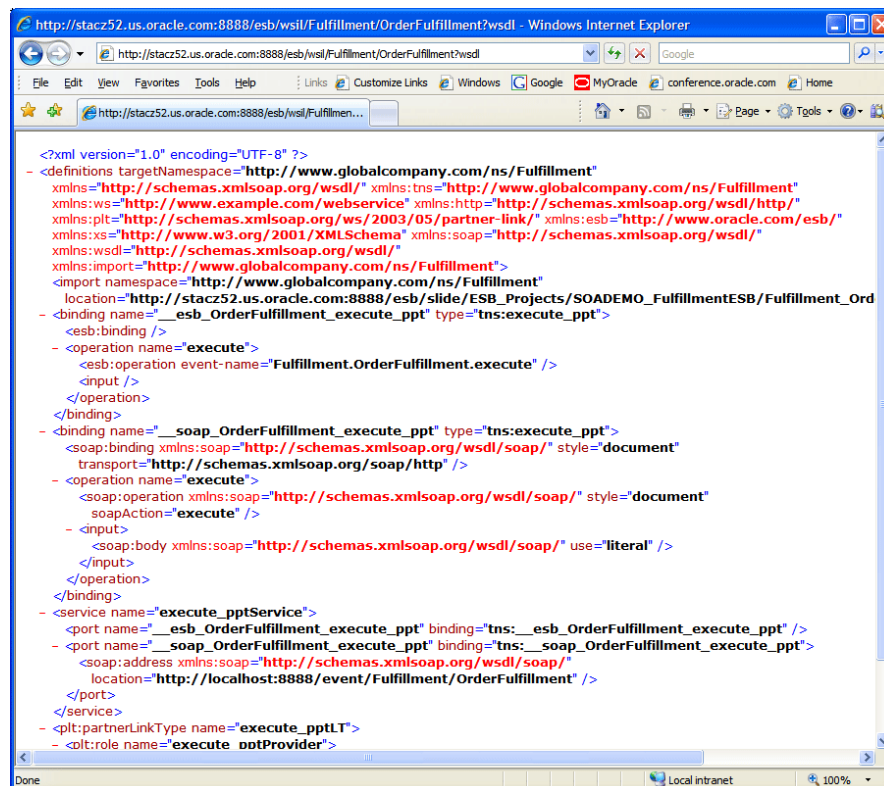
http://stacz52.us.oracle.com:8888/esb/wsil/Fulfillment/OrderFulfillment?wsdl - Windows Internet Explorer

http://stacz52.us.oracle.com:8888/esb/wsil/Fulfillment/OrderFulfillment?wsdl

Google

File Edit View Favorites Tools Help Links Customize Links Windows Google MyOracle conference.oracle.com Home

http://stacz52.us.oracle.com:8888/esb/wsil/Fulfillmen...

Page Tools

<?xml version="1.0" encoding="UTF-8" ?>
- <definitions targetNamespace="http://www.globalcompany.com/ns/Fulfillment" xmlns="http://schemas.xmlsoap.org/wsdl/" xmlns:tns="http://www.globalcompany.com/ns/Fulfillment" xmlns:ws="http://www.example.com/webservice" xmlns:http="http://schemas.xmlsoap.org/wsdl/http/" xmlns:plt="http://schemas.xmlsoap.org/ws/2003/05/partner-link/" xmlns:esb="http://www.oracle.com/esb/" xmlns:xs="http://www.w3.org/2001/XMLSchema" xmlns:soap="http://schemas.xmlsoap.org/wsdl/soap/" xmlns:wsdl="http://schemas.xmlsoap.org/wsdl/" xmlns:import="http://www.globalcompany.com/ns/Fulfillment">
<import namespace="http://www.globalcompany.com/ns/Fulfillment" location="http://stacz52.us.oracle.com:8888/esb/slide/ESB_Projects/SOADEMO_FulfillmentESB/Fulfillment_Ord
- <binding name="__esb_OrderFulfillment_execute_ppt" type="tns:execute_ppt">
<esb:binding />
- <operation name="execute">
<esb:operation event-name="Fulfillment.OrderFulfillment.execute" />
<input />
</operation>
</binding>
- <binding name="__soap_OrderFulfillment_execute_ppt" type="tns:execute_ppt">
<soap:binding xmlns:soap="http://schemas.xmlsoap.org/wsdl/soap/" style="document" transport="http://schemas.xmlsoap.org/soap/http" />
- <operation name="execute">
<soap:operation xmlns:soap="http://schemas.xmlsoap.org/wsdl/soap/" style="document" soapAction="execute" />
- <input>
<soap:body xmlns:soap="http://schemas.xmlsoap.org/wsdl/soap/" use="literal" />
</input>
</operation>
</binding>
- <service name="execute_pptService">
<port name="__esb_OrderFulfillment_execute_ppt" binding="tns:__esb_OrderFulfillment_execute_ppt" />
- <port name="__soap_OrderFulfillment_execute_ppt" binding="tns:__soap_OrderFulfillment_execute_ppt">
<soap:address xmlns:soap="http://schemas.xmlsoap.org/wsdl/soap/" location="http://localhost:8888/event/Fulfillment/OrderFulfillment" />
</port>
</service>
- <plt:partnerLinkType name="execute_pptLT">
- <plt:role name="execute_pptProvider">

Done Local intranet 100%